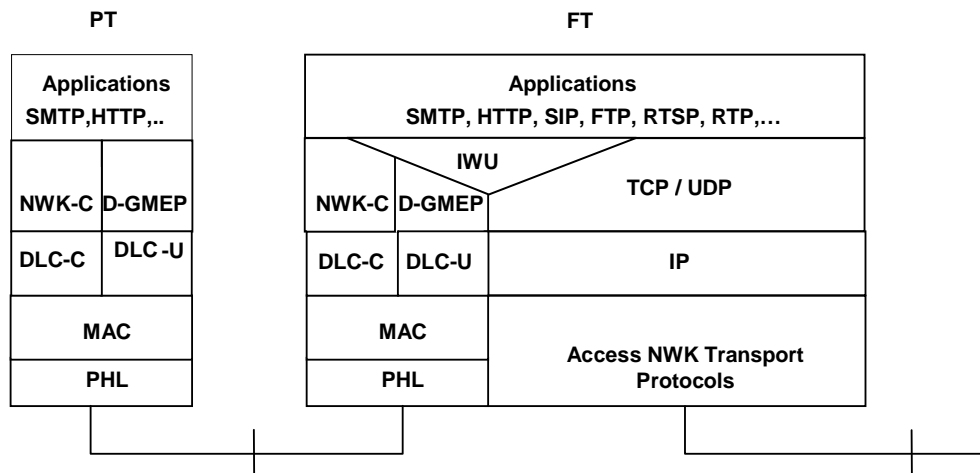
PT

FT

Applications
SMTP,HTTP,..

NWK-C D-GMEP

DLC-C DLC -U

MAC

PHL

Applications
SMTP, HTTP, SIP, FTP, RTSP, RTP,…

IWU

NWK-C D-GMEP

TCP / UDP

DLC-C DLC-U

IP

MAC

PHL

Access NWK Transport Protocols